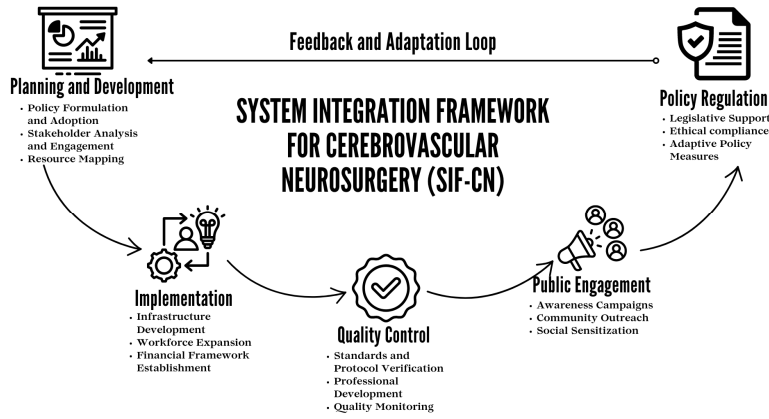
Feedback and Adaptation Loop

Planning and Development
• Policy Formulation and Adoption
• Stakeholder Analysis and Engagement
• Resource Mapping

SYSTEM INTEGRATION FRAMEWORK FOR CEREBROVASCULAR NEUROSURGERY (SIF-CN)

Policy Regulation
• Legislative Support
• Ethical compliance
• Adaptive Policy Measures

Implementation
• Infrastructure Development
• Workforce Expansion
• Financial Framework Establishment

Quality Control
• Standards and Protocol Verification
• Professional Development
• Quality Monitoring

Public Engagement
• Awareness Campaigns
• Community Outreach
• Social Sensitization